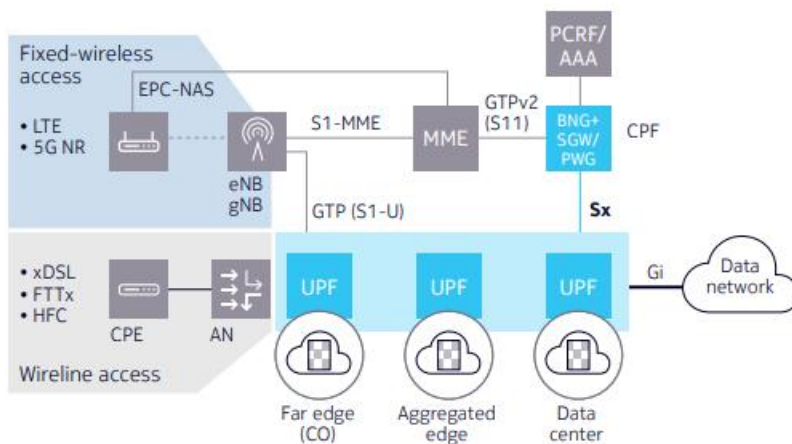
Fixed-wireless access

• LTE
• 5G NR

EPC-NAS

eNB
gNB

S1-MME

MME

GTPv2
(S11)

PCRF/
AAA

BNG+
SGW/
PWG

CPF

GTP (S1-U)

Sx

• xDSL
• FTTx
• HFC

CPE

AN

Wireline access

UPF

UPF

UPF

Gi

Data network

Far edge
(CO)

Aggregated
edge

Data
center